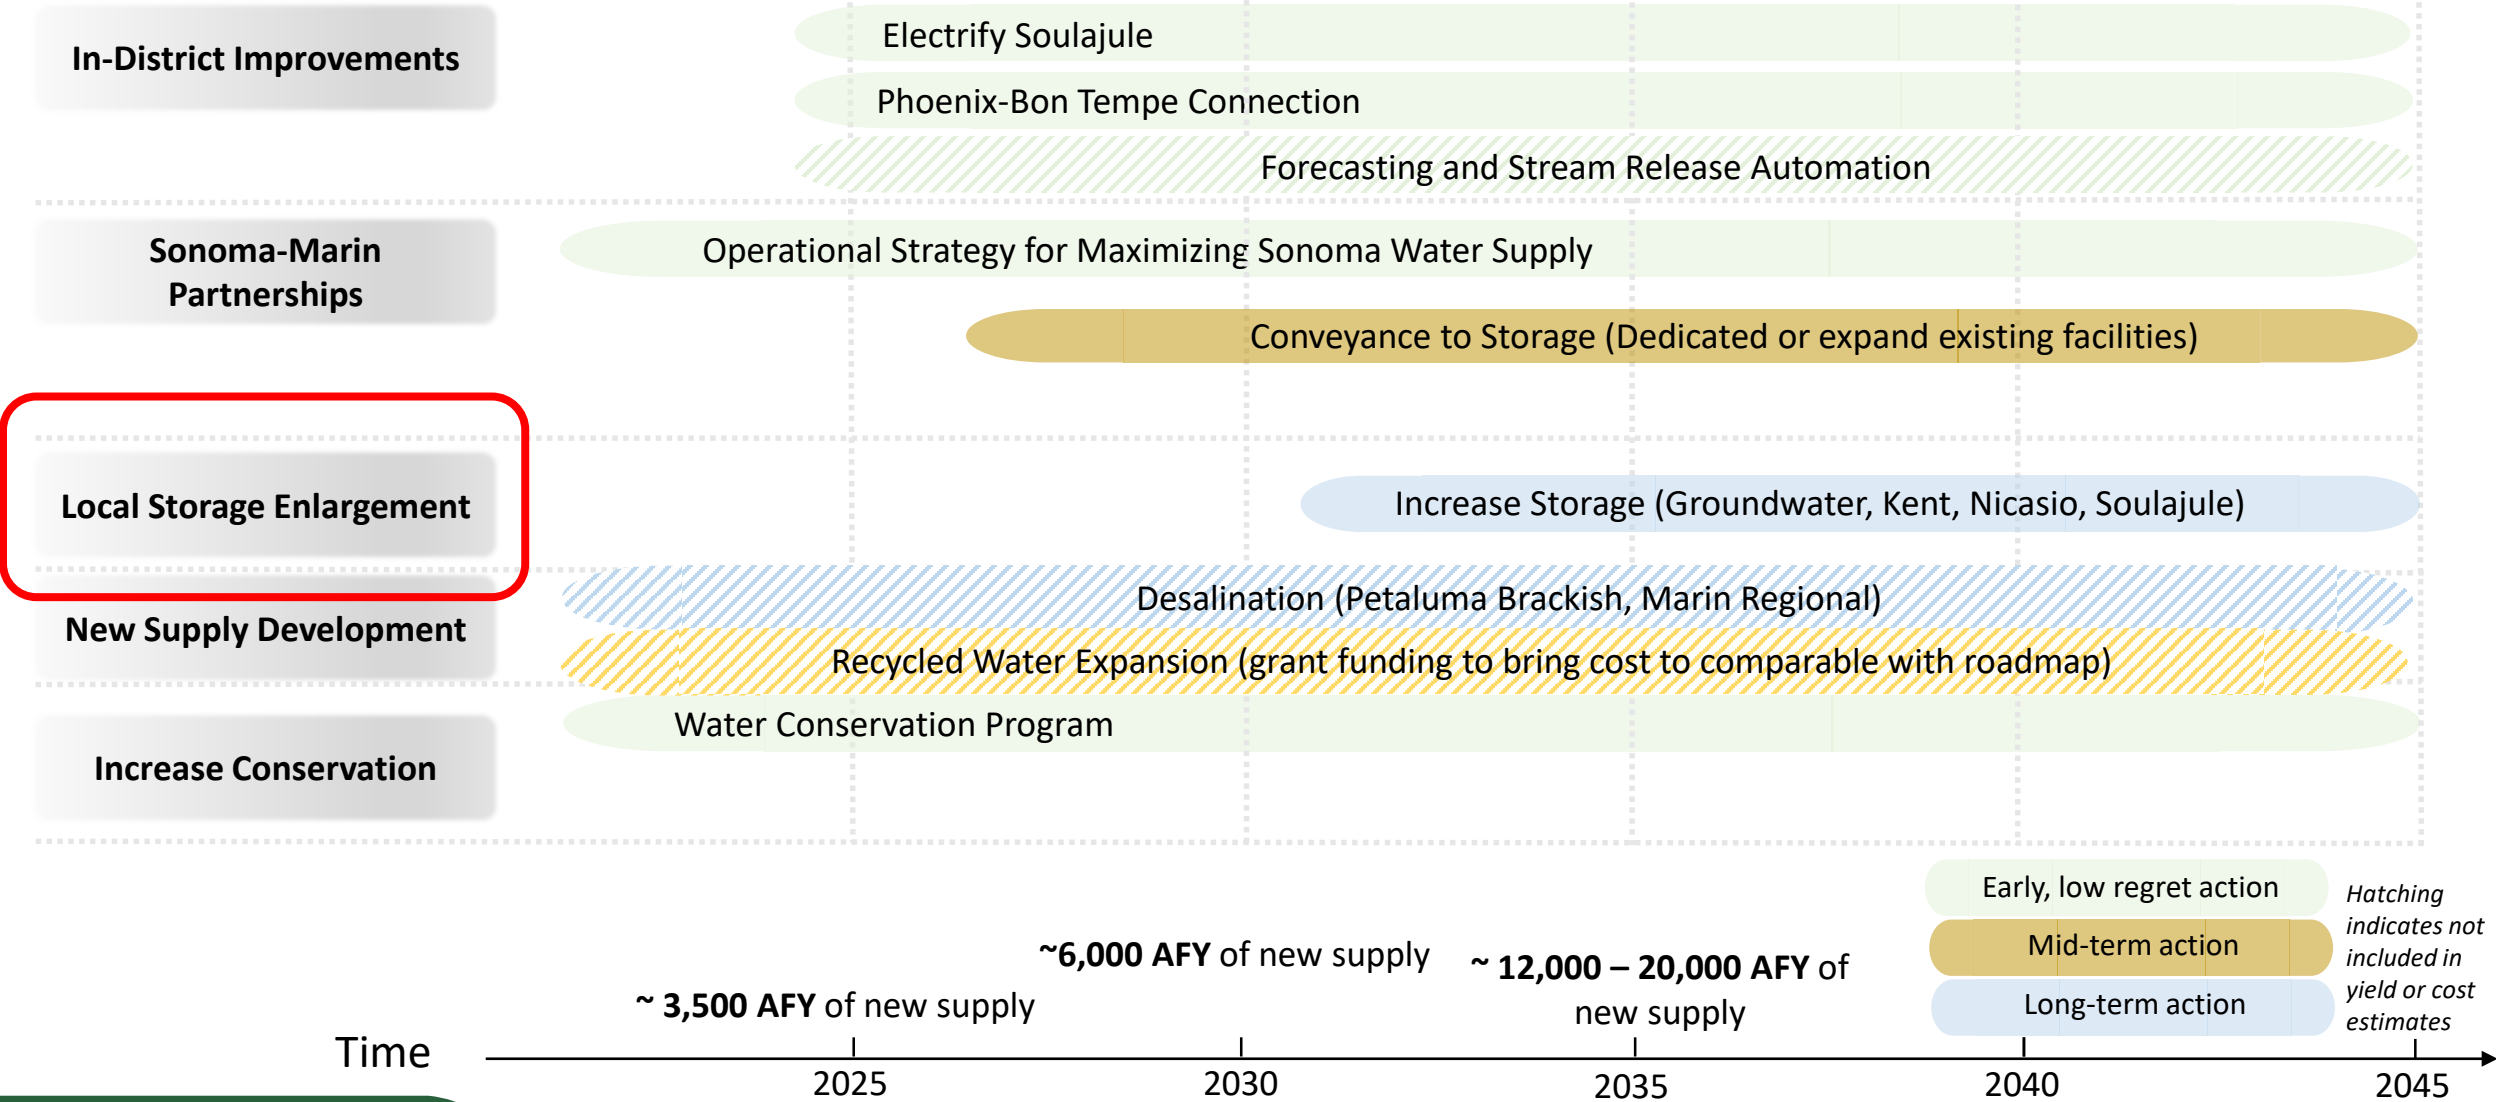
In-District Improvements

Electrify Soulajule

Phoenix-Bon Tempe Connection

Forecasting and Stream Release Automation

Sonoma-Marin Partnerships

Operational Strategy for Maximizing Sonoma Water Supply

Conveyance to Storage (Dedicated or expand existing facilities)

Local Storage Enlargement

Increase Storage (Groundwater, Kent, Nicasio, Soulajule)

New Supply Development

Desalination (Petaluma Brackish, Marin Regional)

Recycled Water Expansion (grant funding to bring cost to comparable with roadmap)

Increase Conservation

Water Conservation Program

Early, low regret action

Mid-term action

Long-term action

*Hatching indicates not included in yield or cost estimates*

~ **3,500 AFY** of new supply

~**6,000 AFY** of new supply

~ **12,000 – 20,000 AFY** of new supply

Time

2025

2030

2035

2040

2045